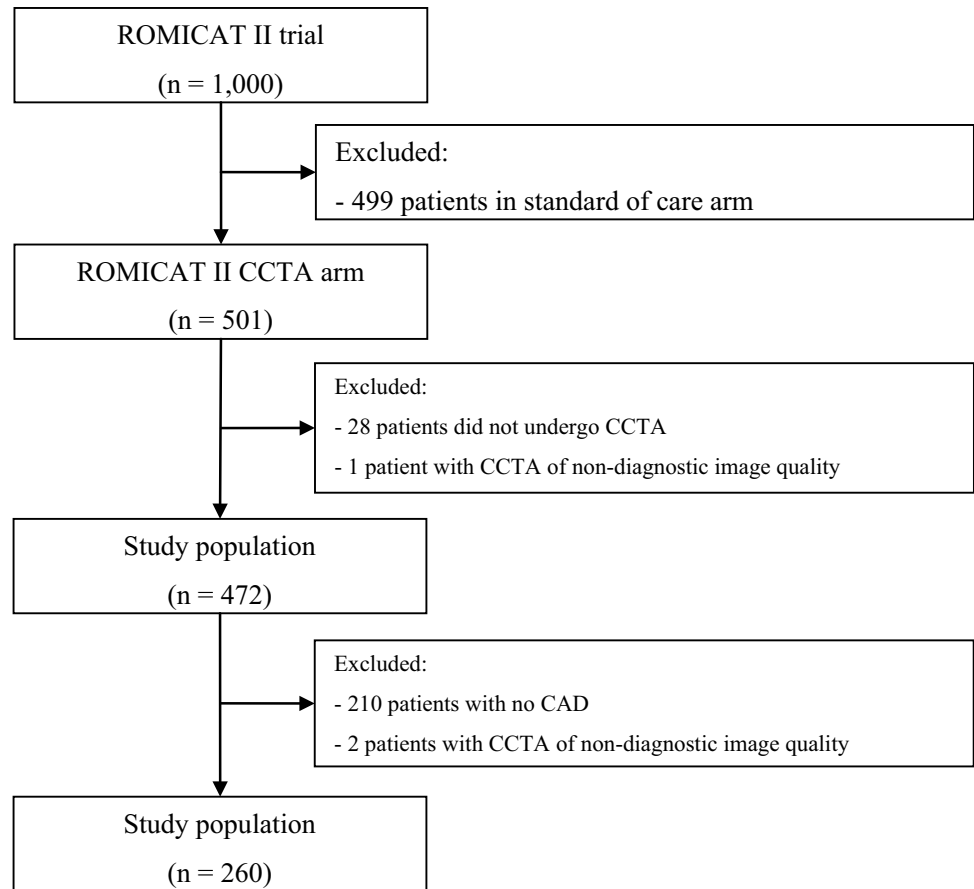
ROMICAT II trial
(n = 1,000)

Excluded:
- 499 patients in standard of care arm

ROMICAT II CCTA arm
(n = 501)

Excluded:
- 28 patients did not undergo CCTA
- 1 patient with CCTA of non-diagnostic image quality

Study population
(n = 472)

Excluded:
- 210 patients with no CAD
- 2 patients with CCTA of non-diagnostic image quality

Study population
(n = 260)